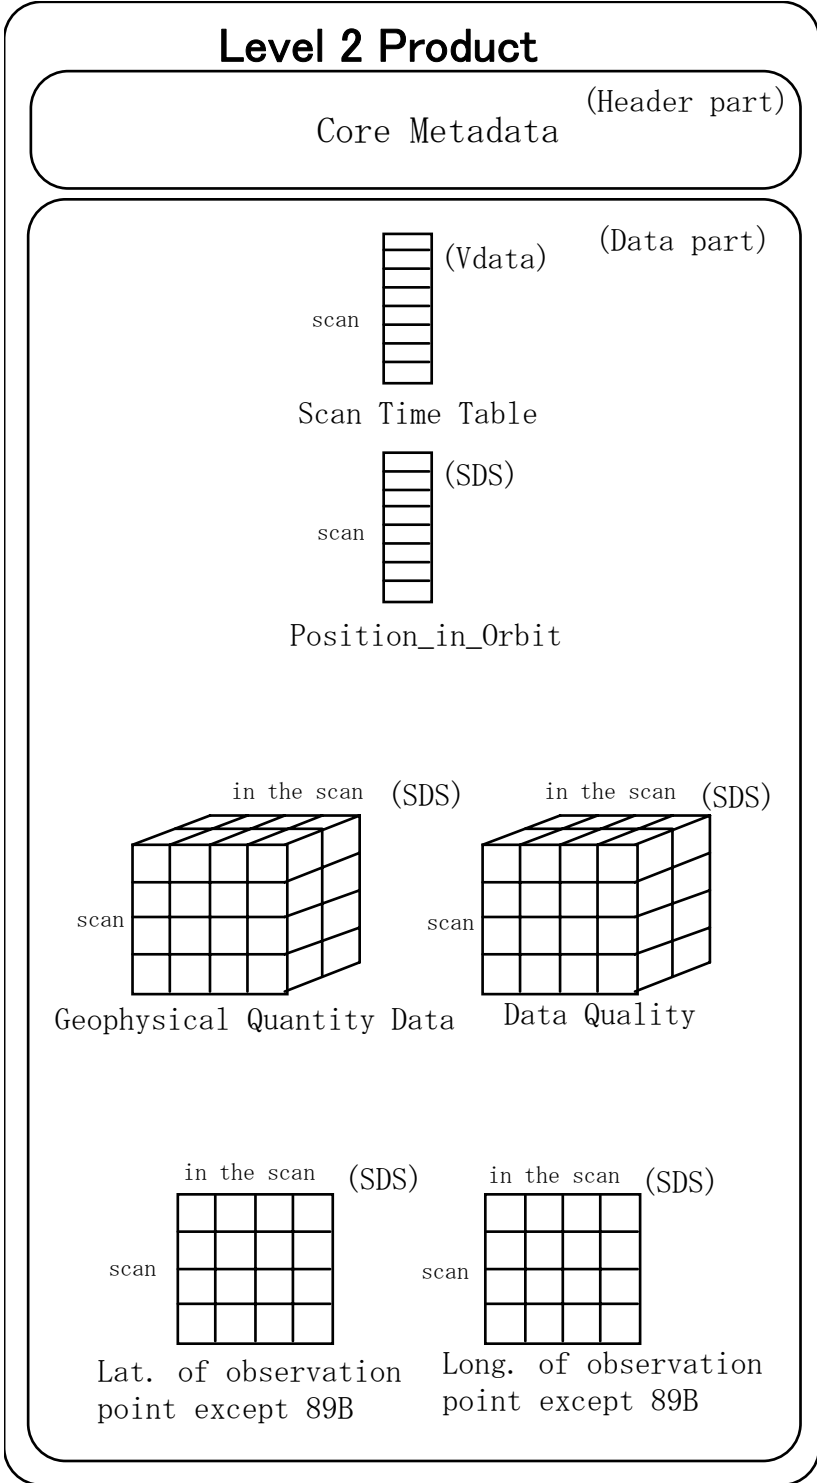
Level 2 Product

(Header part)
Core Metadata

(Data part)

(Vdata)
scan
Scan Time Table

(SDS)
scan
Position_in_Orbit

in the scan (SDS)
scan
Geophysical Quantity Data

in the scan (SDS)
scan
Data Quality

in the scan (SDS)
scan
Lat. of observation point except 89B

in the scan (SDS)
scan
Long. of observation point except 89B